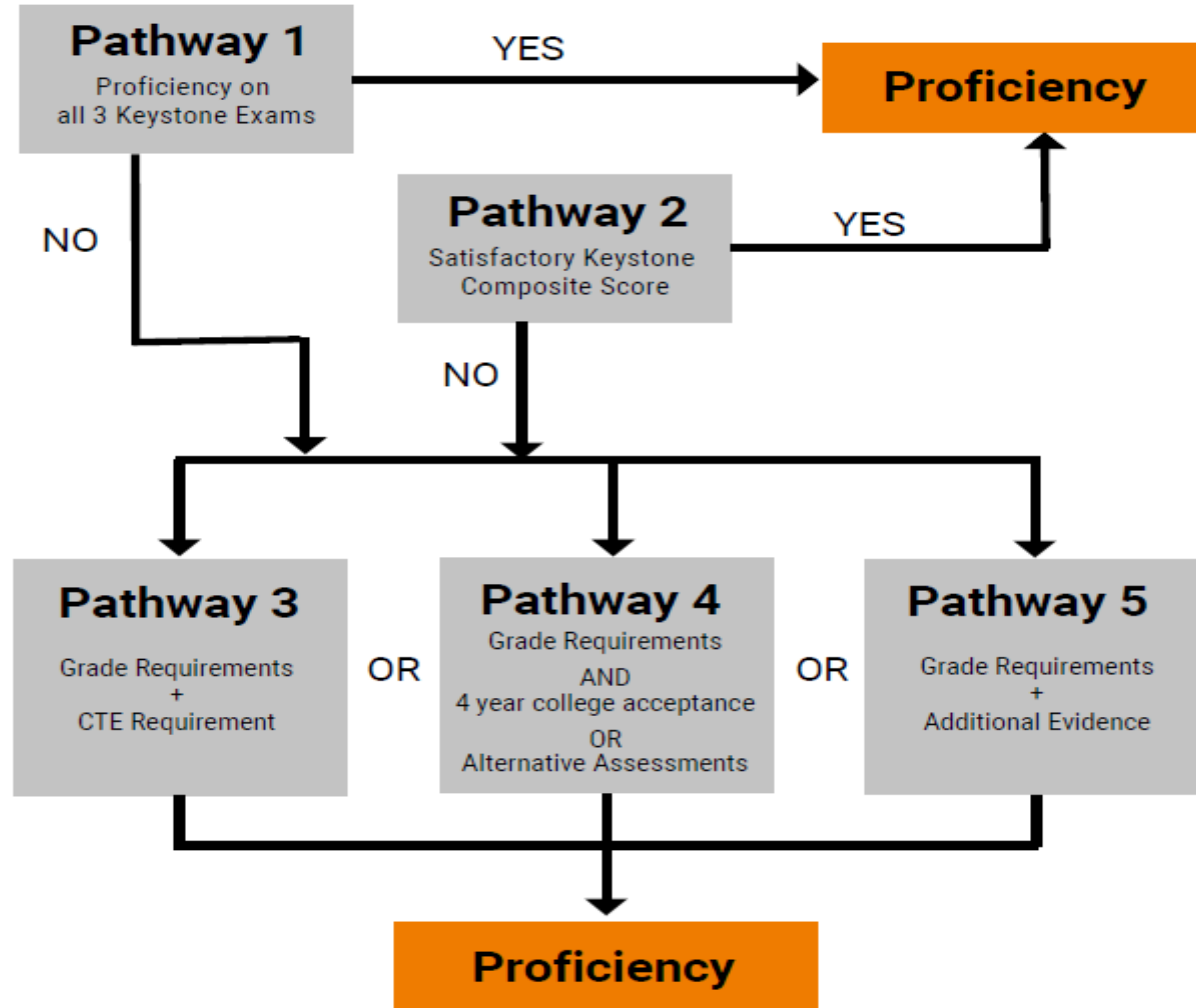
Pathway 1
Proficiency on all 3 Keystone Exams

YES

Proficiency

NO

Pathway 2
Satisfactory Keystone Composite Score

YES

NO

Pathway 3
Grade Requirements
+
CTE Requirement

OR

Pathway 4
Grade Requirements
AND
4 year college acceptance
OR
Alternative Assessments

OR

Pathway 5
Grade Requirements
+
Additional Evidence

Proficiency